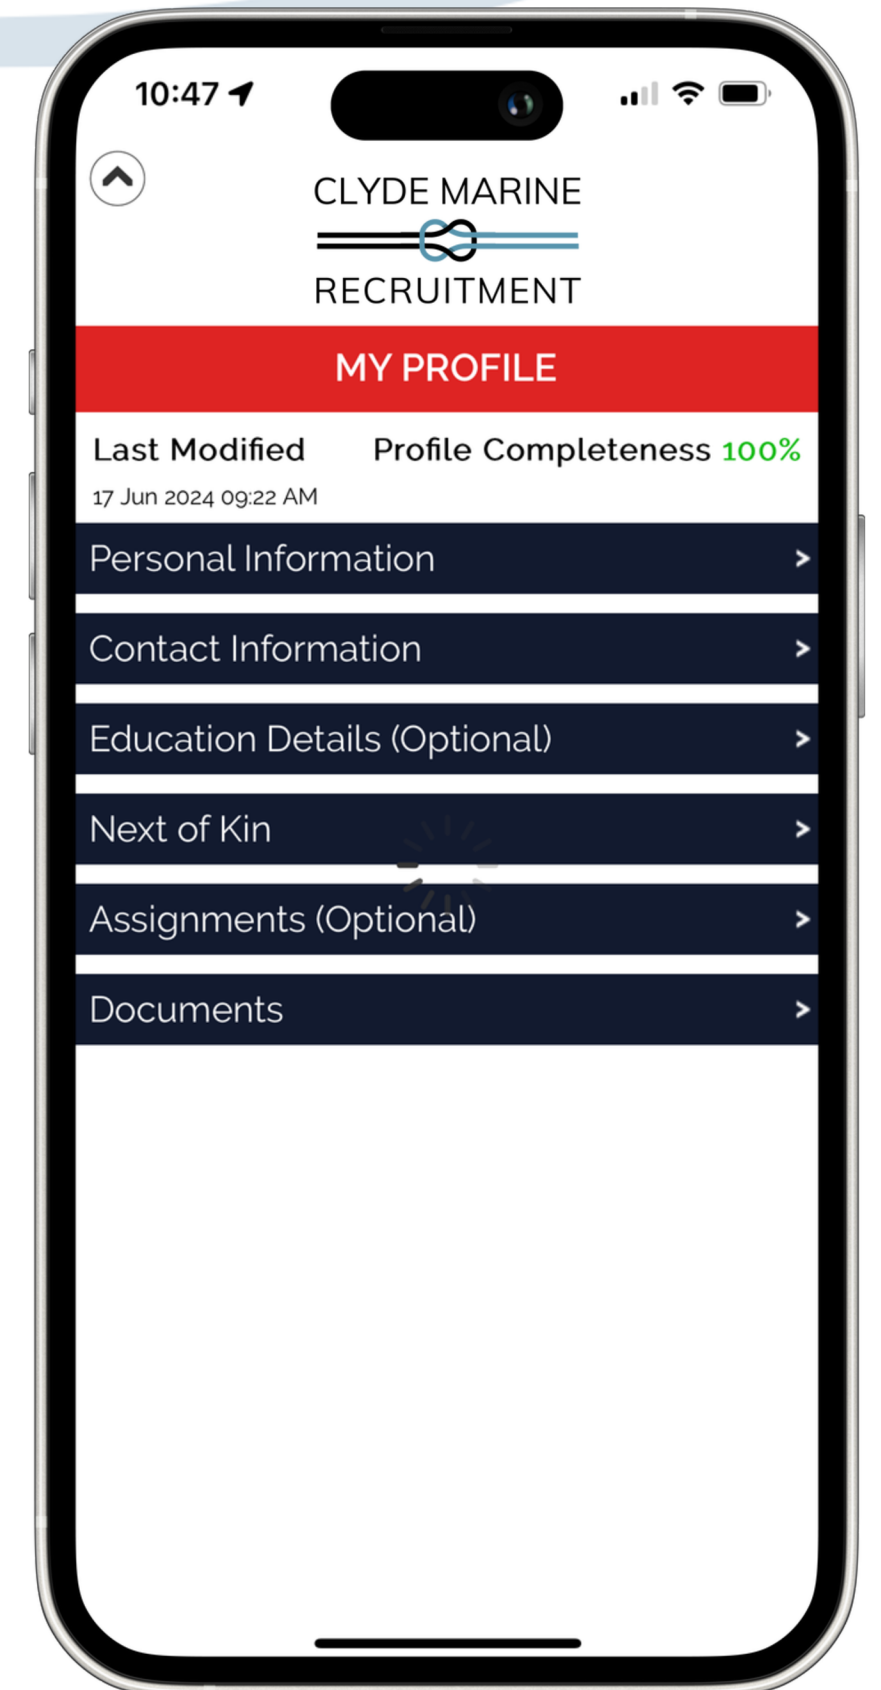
10:47

CLYDE MARINE
RECRUITMENT

MY PROFILE

Last Modified
17 Jun 2024 09:22 AM

Profile Completeness 100%

Personal Information >

Contact Information >

Education Details (Optional) >

Next of Kin >

Assignments (Optional) >

Documents >